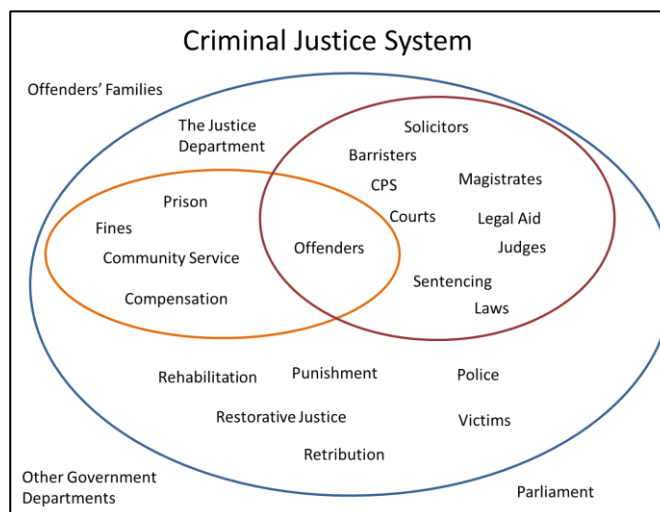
Criminal Justice System

Offenders' Families

The Justice Department

Solicitors

Barristers

CPS

Magistrates

Prison

Fines

Courts

Legal Aid

Judges

Offenders

Community Service

Sentencing

Compensation

Laws

Rehabilitation

Punishment

Police

Restorative Justice

Victims

Retribution

Other Government Departments

Parliament